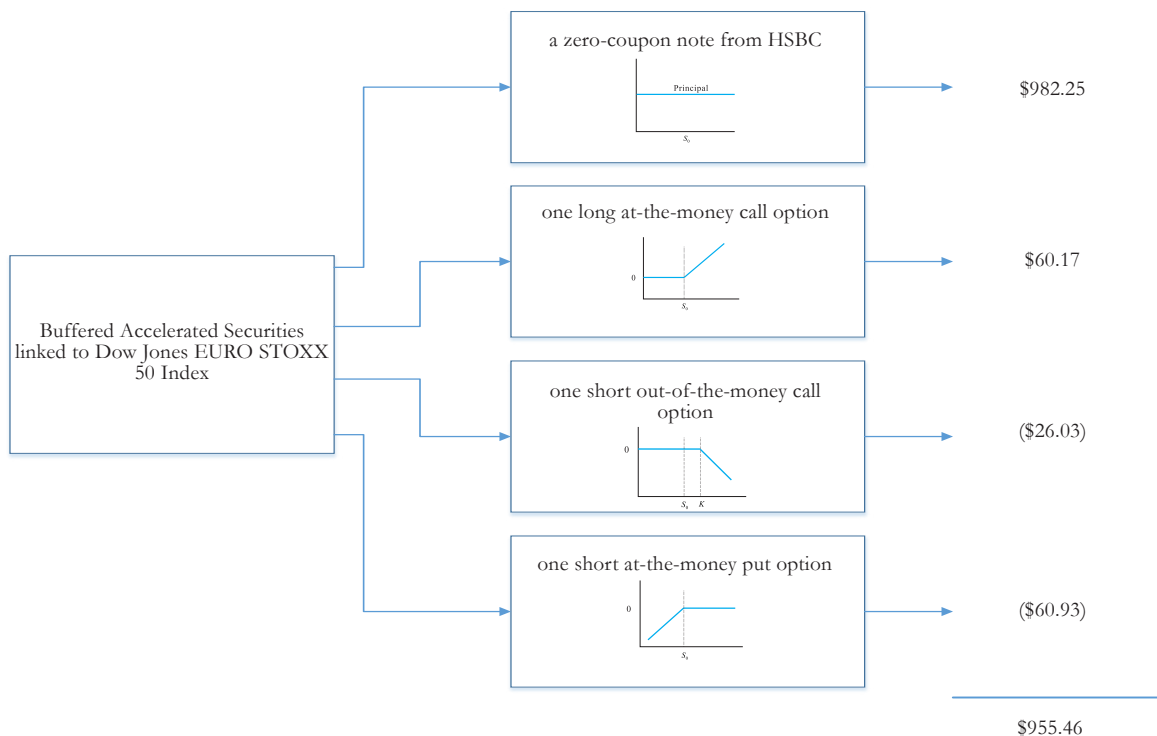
Buffered Accelerated Securities linked to Dow Jones EURO STOXX 50 Index

a zero-coupon note from HSBC

Principal

$S_0$

$982.25

one long at-the-money call option

0

$S_0$

$60.17

one short out-of-the-money call option

0

$S_0$ $K$

($26.03)

one short at-the-money put option

0

$S_0$

($60.93)

$955.46